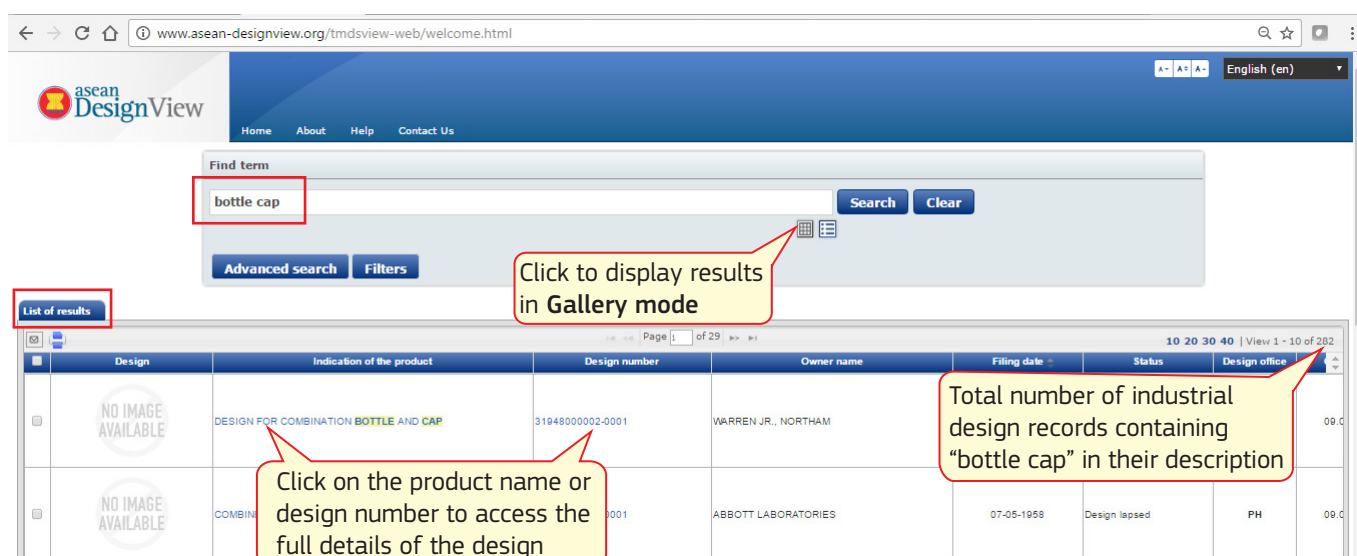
www.asean-designview.org/tmdsview-web/welcome.html

asean DesignView

A- A+ A- English (en)

Home About Help Contact Us

Find term

bottle cap

Search Clear

Advanced search Filters

Click to display results in **Gallery mode**

List of results

Page 1 of 29

10 20 30 40 | View 1 - 10 of 282

| | Design | Indication of the product | Design number | Owner name | Filing date | Status | Design office | |
|---|---|---|---|---|---|---|---|---|
| | NO IMAGE AVAILABLE | DESIGN FOR COMBINATION BOTTLE AND CAP | 31948000002-0001 | WARREN JR., NORTHAM | | | | 09.0 |
| | NO IMAGE AVAILABLE | COMBINE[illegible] | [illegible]0001 | ABBOTT LABORATORIES | 07-05-1958 | Design lapsed | PH | 09.0 |

Total number of industrial design records containing “bottle cap” in their description

Click on the product name or design number to access the full details of the design